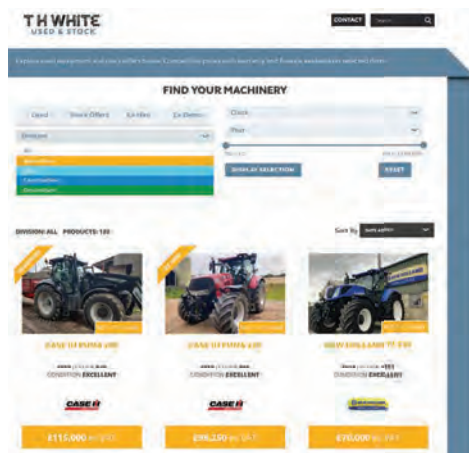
T H WHITE
USED & STOCK

CONTACT

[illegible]

FIND YOUR MACHINERY

Used
Stock Offers
Ex Hire
Ex Demo

Division

All
Agriculture
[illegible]
Construction
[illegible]

Check
Plant

DISPLAY SELECTION
RESET

DIVISION: ALL PRODUCTS: 135

Sort By

CASE IH PUMA 240
CONDITION EXCELLENT
CASE IH
£115,000

CASE IH PUMA 240
CONDITION EXCELLENT
CASE IH
£98,250

NEW HOLLAND T7.315
CONDITION EXCELLENT
NEW HOLLAND
£70,000